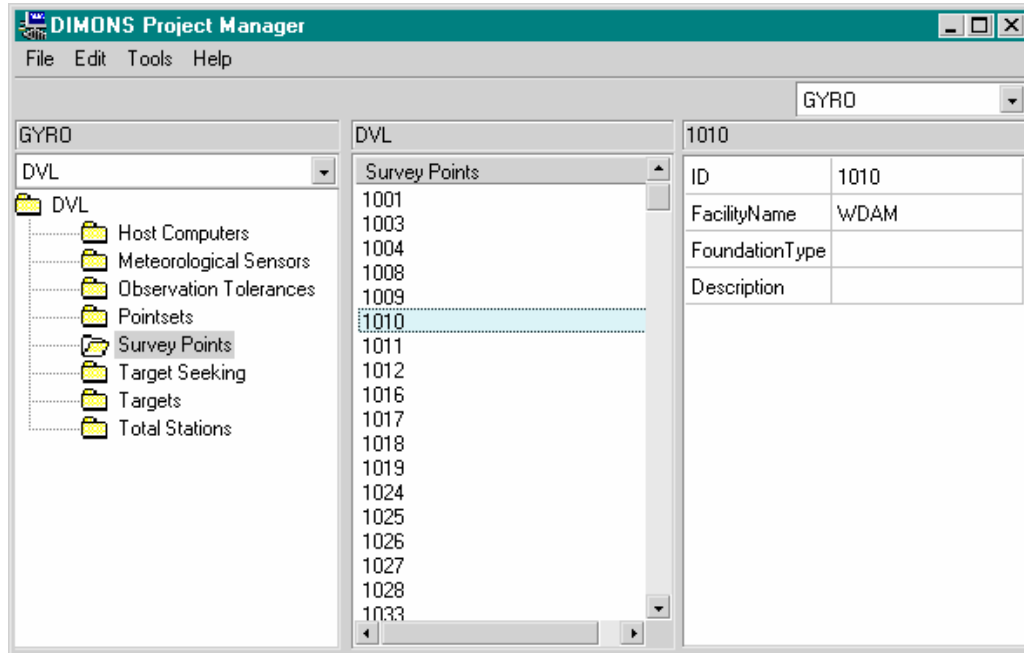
DIMONS Project Manager

File Edit Tools Help

GYRO

GYRO

DVL

DVL
Host Computers
Meteorological Sensors
Observation Tolerances
Pointsets
Survey Points
Target Seeking
Targets
Total Stations

DVL

Survey Points
1001
1003
1004
1008
1009
1010
1011
1012
1016
1017
1018
1019
1024
1025
1026
1027
1028
1033

1010

| ID | 1010 |
|---|---|
| FacilityName | WDAM |
| FoundationType | |
| Description | |